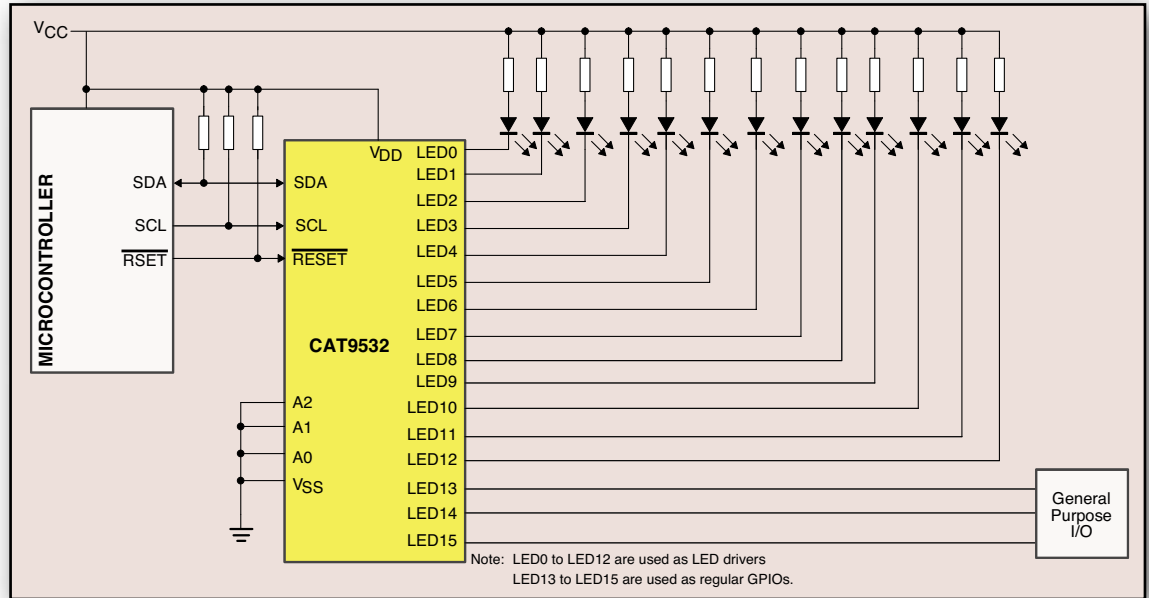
$V_{CC}$

MICROCONTROLLER

SDA

SCL

$\overline{\text{RSET}}$

$V_{DD}$

SDA

SCL

$\overline{\text{RESET}}$

CAT9532

A2

A1

A0

$V_{SS}$

LED0
LED1
LED2
LED3
LED4
LED5
LED6
LED7
LED8
LED9
LED10
LED11
LED12
LED13
LED14
LED15

General Purpose I/O

Note: LED0 to LED12 are used as LED drivers
LED13 to LED15 are used as regular GPIOs.